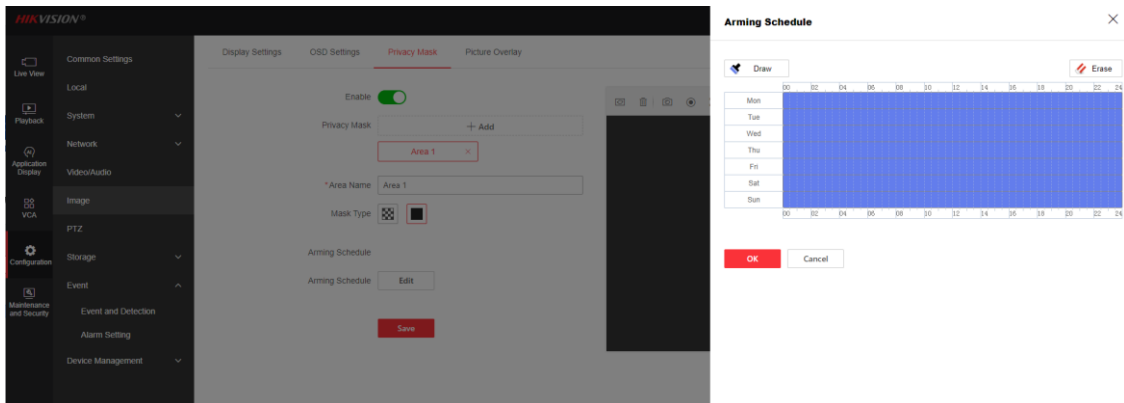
HIKVISION®

Live View
Playback
Application Display
VCA
Configuration
Maintenance and Security

Common Settings
Local
System
Network
Video/Audio
Image
PTZ
Storage
Event
Event and Detection
Alarm Setting
Device Management

Display Settings
OSD Settings
Privacy Mask
Picture Overlay

Enable
Privacy Mask
+ Add
Area 1 ×
*Area Name Area 1
Mask Type
Arming Schedule
Arming Schedule Edit
Save

Arming Schedule ×

Draw
Erase

00 02 04 06 08 10 12 14 16 18 20 22 24
Mon
Tue
Wed
Thu
Fri
Sat
Sun
00 02 04 06 08 10 12 14 16 18 20 22 24

OK
Cancel